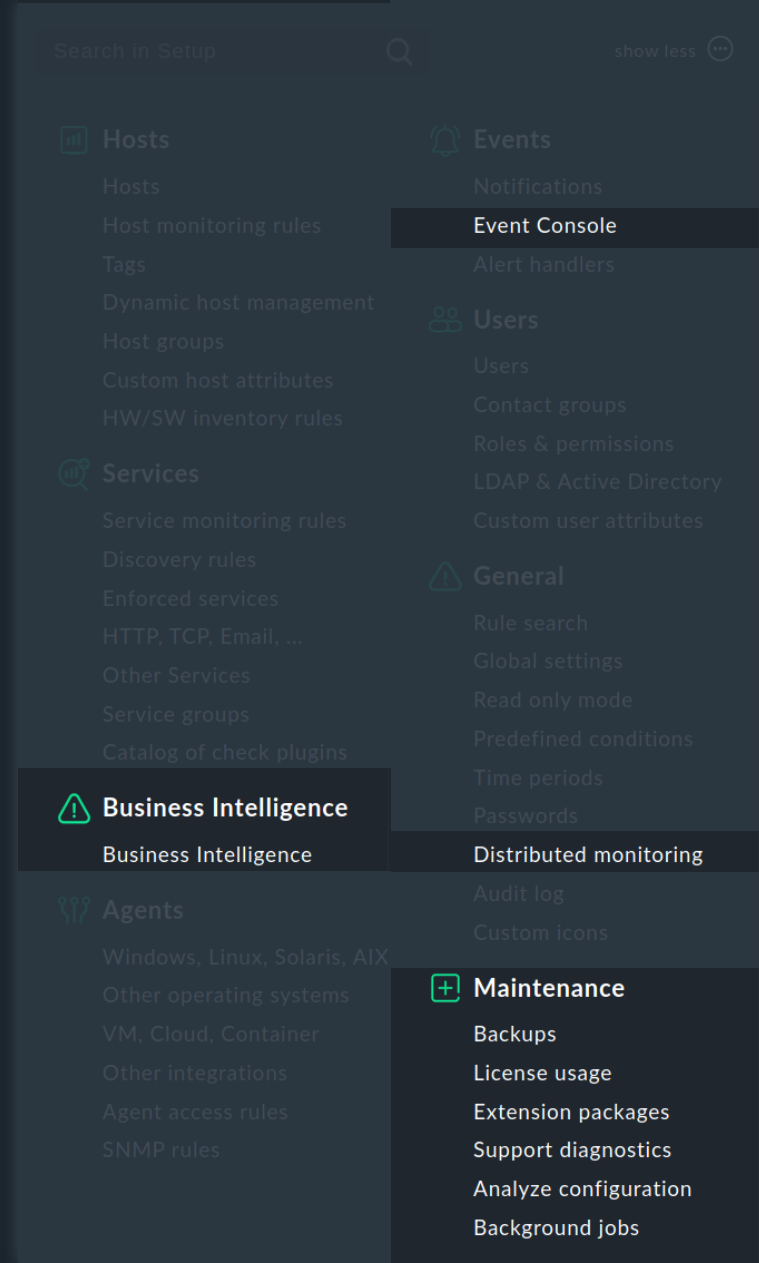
Search in Setup

show less

Hosts
Hosts
Host monitoring rules
Tags
Dynamic host management
Host groups
Custom host attributes
HW/SW inventory rules

Services
Service monitoring rules
Discovery rules
Enforced services
HTTP, TCP, Email, ...
Other Services
Service groups
Catalog of check plugins

Business Intelligence
Business Intelligence

Agents
Windows, Linux, Solaris, AIX
Other operating systems
VM, Cloud, Container
Other integrations
Agent access rules
SNMP rules

Events
Notifications
Event Console
Alert handlers

Users
Users
Contact groups
Roles & permissions
LDAP & Active Directory
Custom user attributes

General
Rule search
Global settings
Read only mode
Predefined conditions
Time periods
Passwords
Distributed monitoring
Audit log
Custom icons

Maintenance
Backups
License usage
Extension packages
Support diagnostics
Analyze configuration
Background jobs